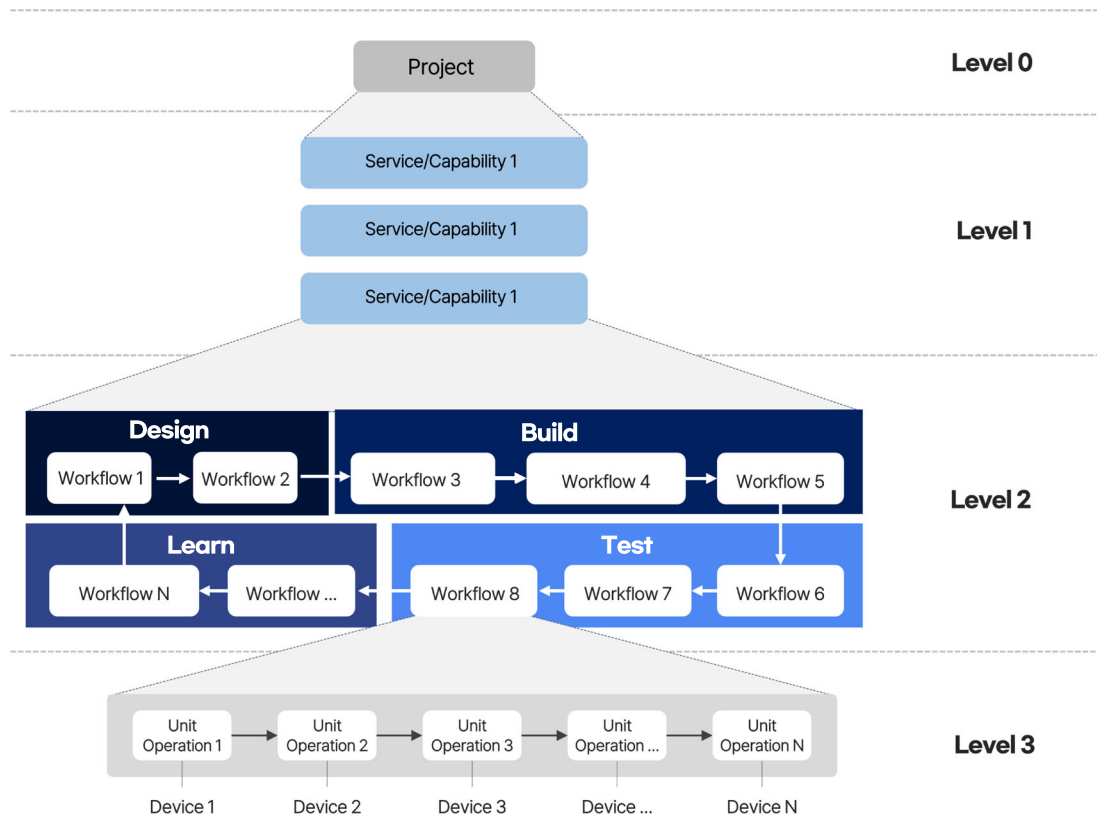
Project

Level 0

Service/Capability 1

Service/Capability 1

Service/Capability 1

Level 1

Design

Workflow 1

Workflow 2

Build

Workflow 3

Workflow 4

Workflow 5

Level 2

Learn

Workflow N

Workflow ...

Test

Workflow 8

Workflow 7

Workflow 6

Unit Operation 1

Unit Operation 2

Unit Operation 3

Unit Operation ...

Unit Operation N

Level 3

Device 1

Device 2

Device 3

Device ...

Device N